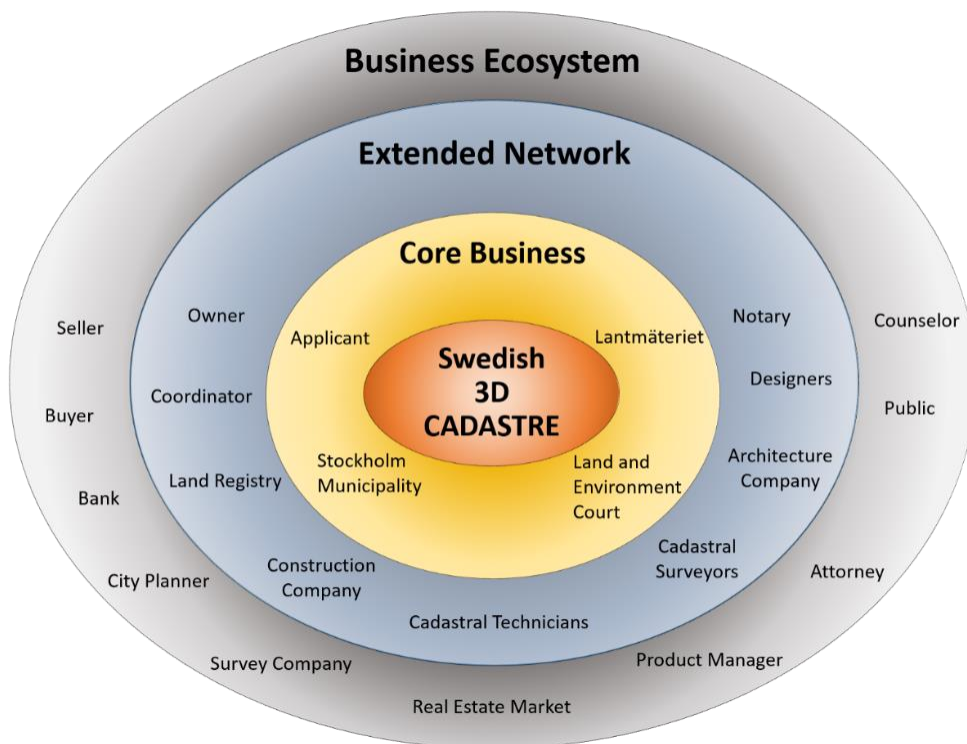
Business Ecosystem

Extended Network

Core Business

Swedish 3D CADASTRE

Applicant

Lantmäteriet

Stockholm Municipality

Land and Environment Court

Owner

Coordinator

Land Registry

Construction Company

Cadastral Technicians

Cadastral Surveyors

Architecture Company

Designers

Notary

Seller

Buyer

Bank

City Planner

Survey Company

Real Estate Market

Product Manager

Attorney

Public

Counselor